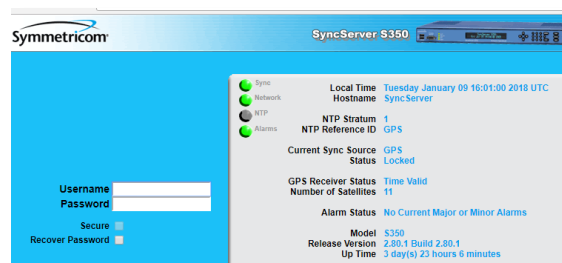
Symmetricom

SyncServer S350

Sync
Network
NTP
Alarms

Local Time Tuesday January 09 16:01:00 2018 UTC
Hostname SyncServer

NTP Stratum 1
NTP Reference ID GPS

Current Sync Source GPS
Status Locked

GPS Receiver Status Time Valid
Number of Satellites 11

Alarm Status No Current Major or Minor Alarms

Model S350
Release Version 2.80.1 Build 2.80.1
Up Time 3 day(s) 23 hours 6 minutes

Username
Password

Secure
Recover Password